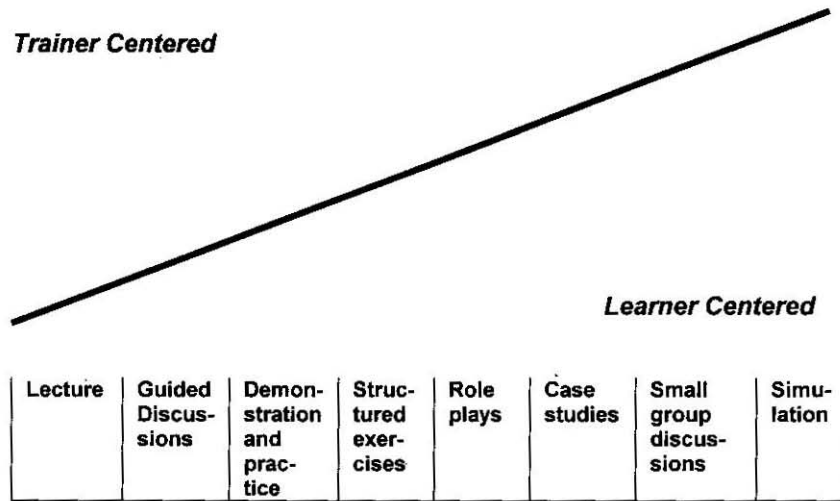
Trainer Centered

Learner Centered

| Lecture | Guided Discussions | Demonstration and practice | Structured exercises | Role plays | Case studies | Small group discussions | Simulation |
|---|---|---|---|---|---|---|---|